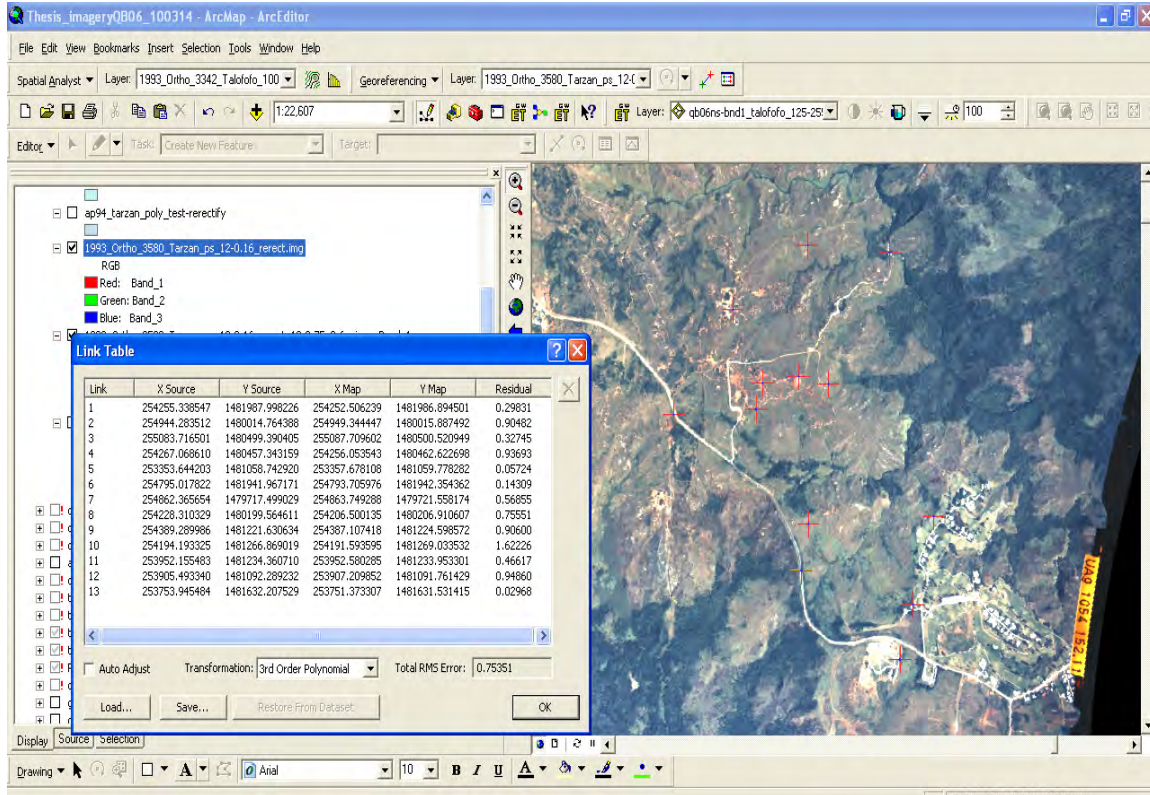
Thesis_imageryQB06_100314 - ArcMap - ArcEditor

File Edit View Bookmarks Insert Selection Tools Window Help

Spatial Analyst ▼ Layer: 1993_Ortho_3342_Talofofo_100 ▼ Georeferencing ▼ Layer: 1993_Ortho_3580_Tarzan_ps_12-0 ▼

1:22,607 Layer: qb06ns-bnd1_talofofo_125-25 100

Editor ▼ Task: Create New Feature Target:

ap94_tarzan_poly_test-rerectify

1993_Ortho_3580_Tarzan_ps_12-0.16_rerect.img

RGB

Red: Band_1

Green: Band_2

Blue: Band_3

Link Table

| Link | X Source | Y Source | X Map | Y Map | Residual |
|---|---|---|---|---|---|
| 1 | 254255.338547 | 1481987.998226 | 254252.506239 | 1481986.894501 | 0.29831 |
| 2 | 254944.283512 | 1480014.764388 | 254949.344447 | 1480015.887492 | 0.90482 |
| 3 | 255083.716501 | 1480499.390405 | 255087.709602 | 1480500.520949 | 0.32745 |
| 4 | 254267.068610 | 1480457.343159 | 254256.053543 | 1480462.622698 | 0.93693 |
| 5 | 253353.644203 | 1481058.742920 | 253357.678108 | 1481059.778282 | 0.05724 |
| 6 | 254795.017822 | 1481941.967171 | 254793.705976 | 1481942.354362 | 0.14309 |
| 7 | 254862.365654 | 1479717.499029 | 254863.749288 | 1479721.558174 | 0.56855 |
| 8 | 254228.310329 | 1480199.564611 | 254206.500135 | 1480206.910607 | 0.75551 |
| 9 | 254389.289986 | 1481221.630634 | 254387.107418 | 1481224.598572 | 0.90600 |
| 10 | 254194.193325 | 1481266.869019 | 254191.593595 | 1481269.033532 | 1.62226 |
| 11 | 253952.155483 | 1481234.360710 | 253952.580285 | 1481233.953301 | 0.46617 |
| 12 | 253905.493340 | 1481092.289232 | 253907.209852 | 1481091.761429 | 0.94860 |
| 13 | 253753.945484 | 1481632.207529 | 253751.373307 | 1481631.531415 | 0.02968 |

Auto Adjust Transformation: 3rd Order Polynomial Total RMS Error: 0.75351

Load... Save... Restore From Dataset OK

Display Source Selection

Drawing ▼ Arial 10 B I U A

UA9 1054 152.11